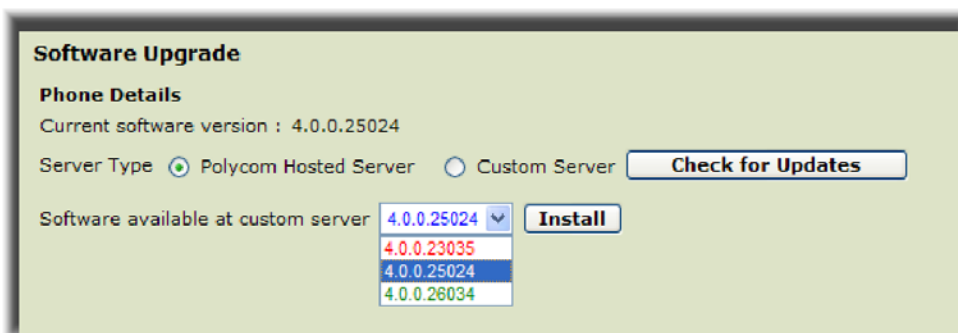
Software Upgrade

Phone Details

Current software version : 4.0.0.25024

Server Type Polycom Hosted Server Custom Server Check for Updates

Software available at custom server 4.0.0.25024 Install

4.0.0.23035

4.0.0.25024

4.0.0.26034